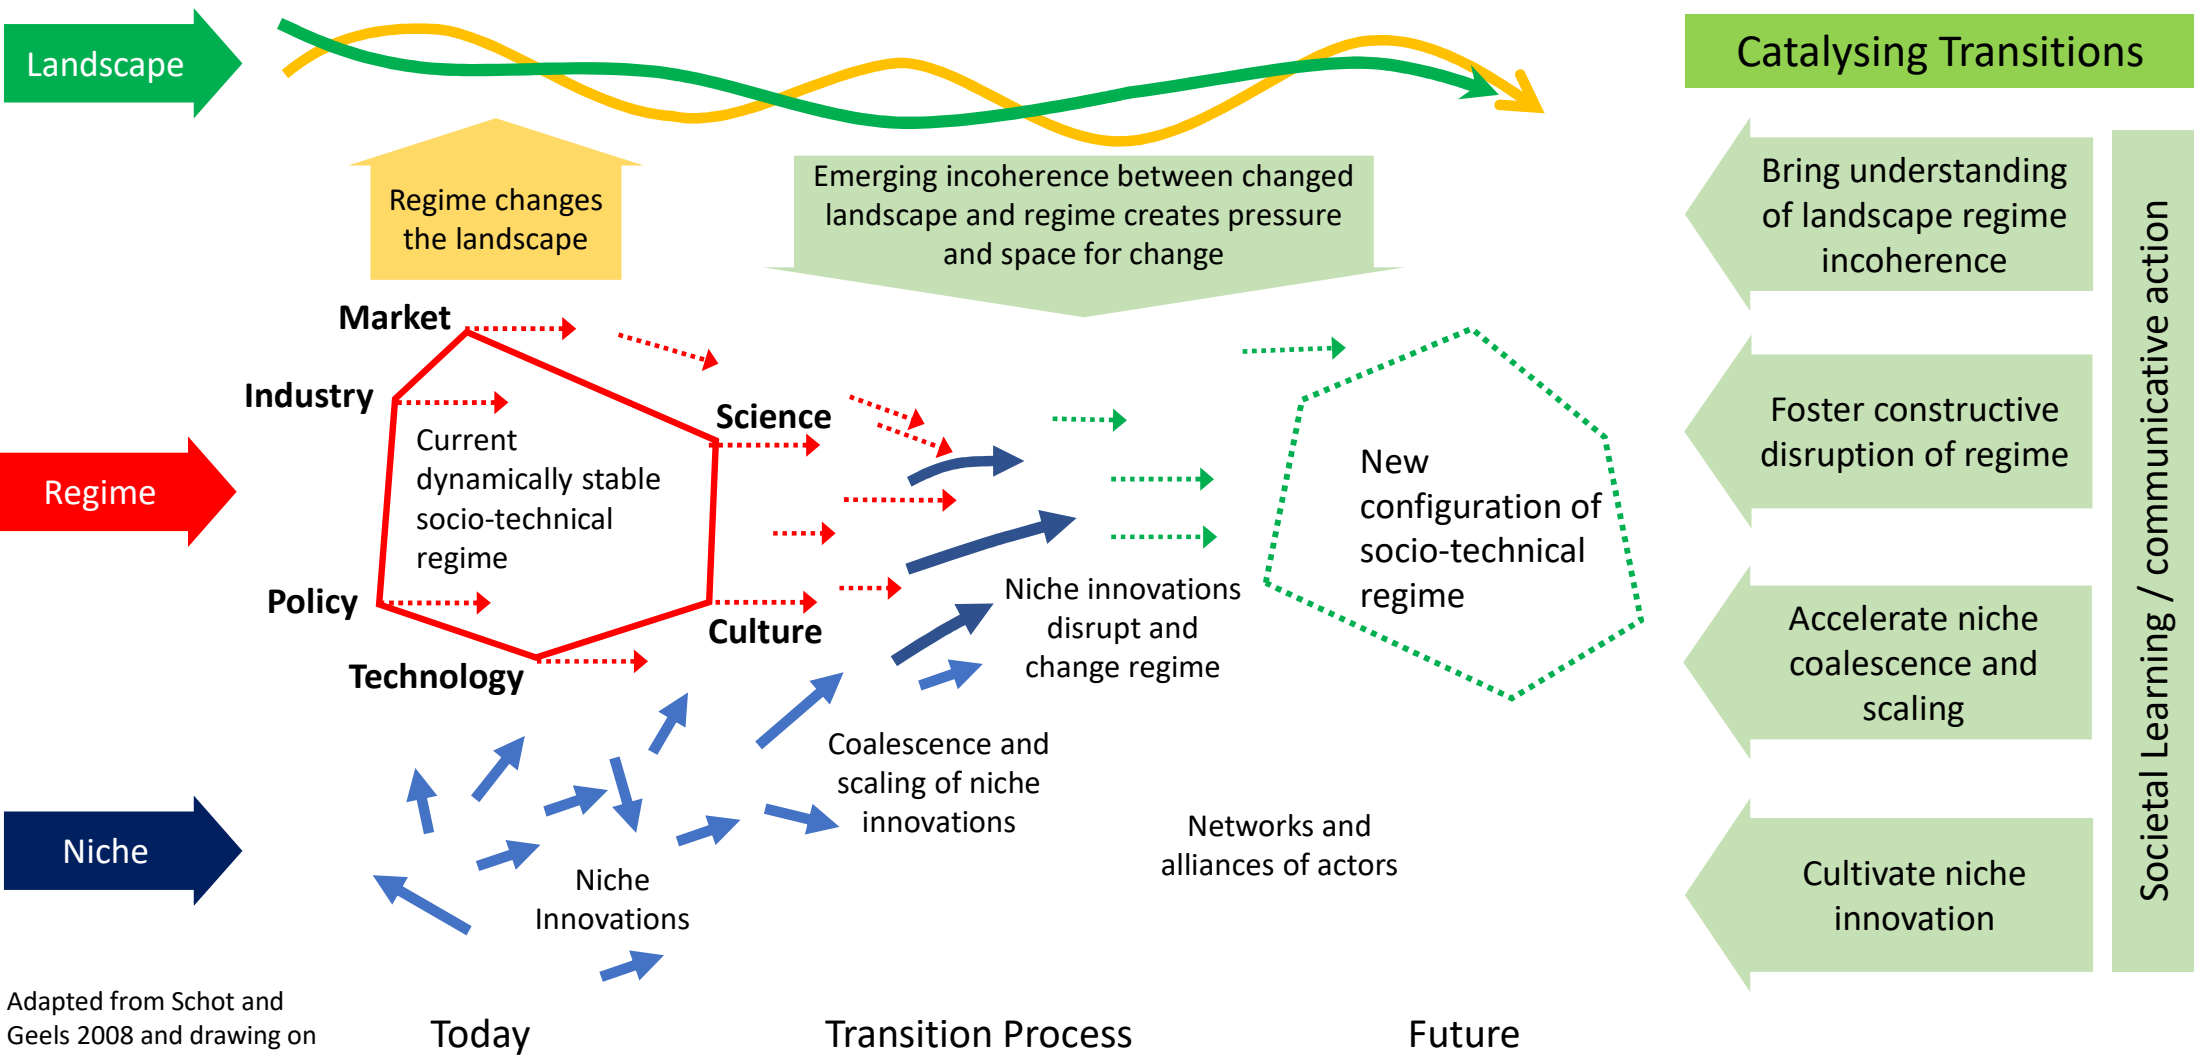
Landscape

Regime changes the landscape

Emerging incoherence between changed landscape and regime creates pressure and space for change

Catalysing Transitions

Bring understanding of landscape regime incoherence

Foster constructive disruption of regime

Accelerate niche coalescence and scaling

Cultivate niche innovation

Societal Learning / communicative action

Regime

Market

Industry

Science

Current dynamically stable socio-technical regime

Policy

Culture

Technology

New configuration of socio-technical regime

Niche innovations disrupt and change regime

Coalescence and scaling of niche innovations

Networks and alliances of actors

Niche

Niche Innovations

Adapted from Schot and Geels 2008 and drawing on

Today

Transition Process

Future